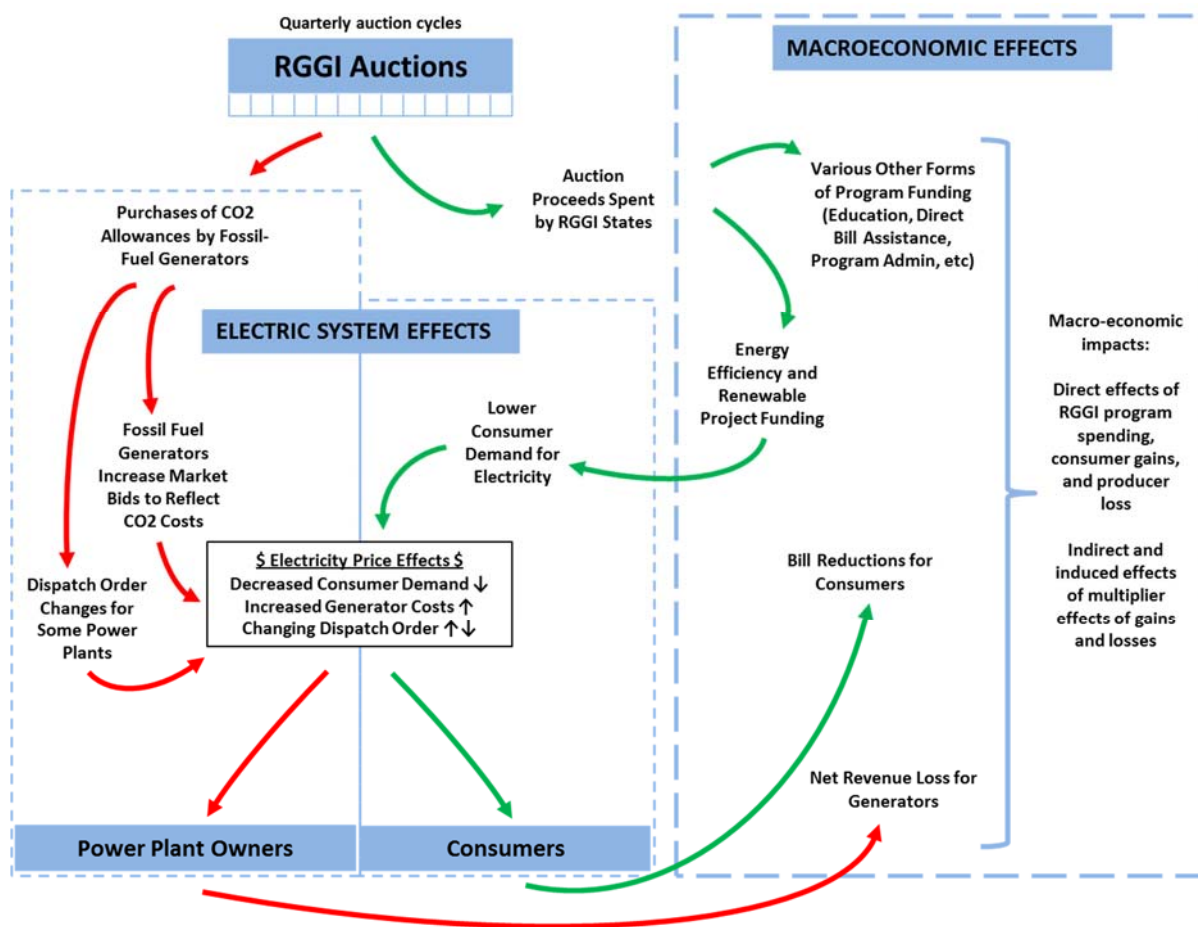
Quarterly auction cycles

RGGI Auctions

MACROECONOMIC EFFECTS

Auction Proceeds Spent by RGGI States

Various Other Forms of Program Funding (Education, Direct Bill Assistance, Program Admin, etc)

Purchases of CO2 Allowances by Fossil-Fuel Generators

ELECTRIC SYSTEM EFFECTS

Energy Efficiency and Renewable Project Funding

Macro-economic impacts:

Direct effects of RGGI program spending, consumer gains, and producer loss

Indirect and induced effects of multiplier effects of gains and losses

Lower Consumer Demand for Electricity

Fossil Fuel Generators Increase Market Bids to Reflect CO2 Costs

$ Electricity Price Effects $
Decreased Consumer Demand ↓
Increased Generator Costs ↑
Changing Dispatch Order ↑↓

Dispatch Order Changes for Some Power Plants

Bill Reductions for Consumers

Net Revenue Loss for Generators

Power Plant Owners

Consumers